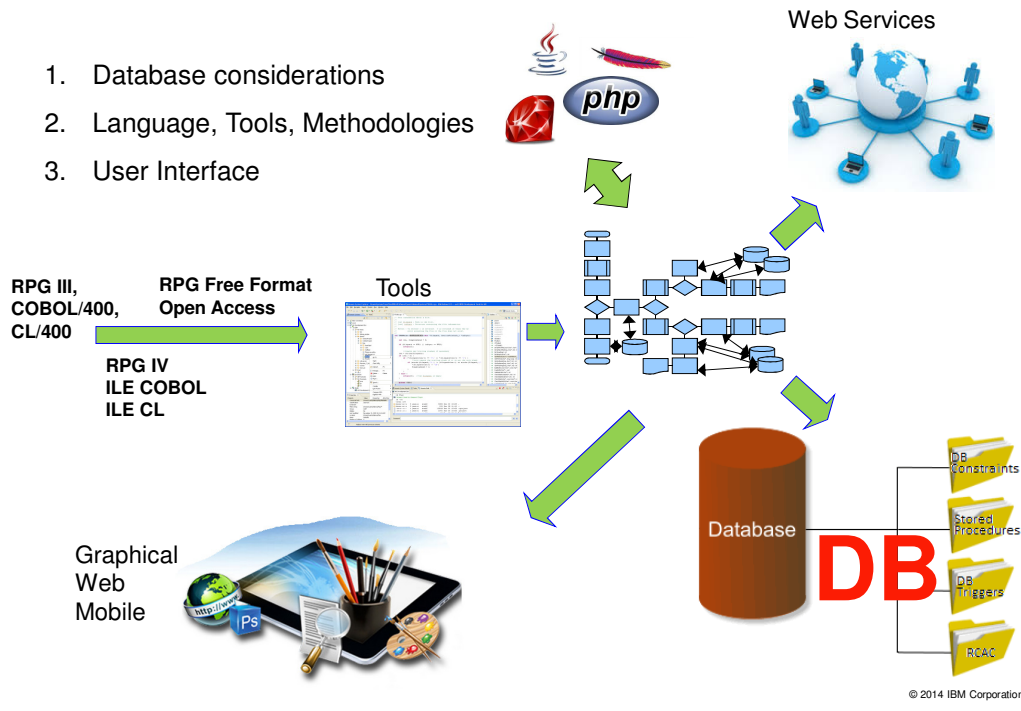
1. Database considerations
2. Language, Tools, Methodologies
3. User Interface

php

Web Services

RPG III, COBOL/400, CL/400

RPG Free Format Open Access

RPG IV ILE COBOL ILE CL

Tools

Database

DB

DB Constraints

Stored Procedures

DB Triggers

RCAC

Graphical Web Mobile

http://www

Ps

© 2014 IBM Corporation